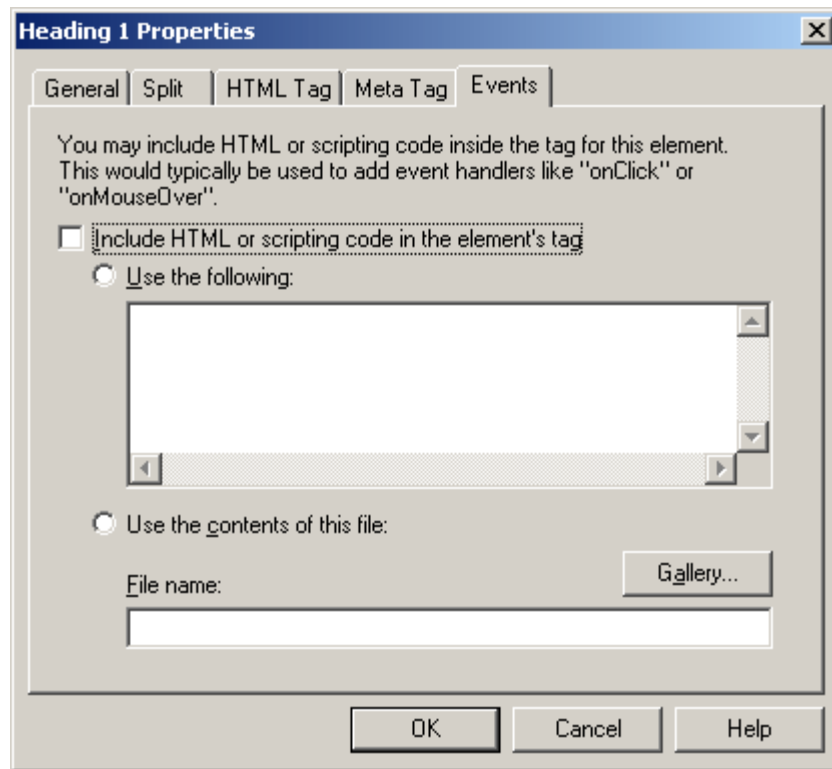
Heading 1 Properties

General | Split | HTML Tag | Meta Tag | Events

You may include HTML or scripting code inside the tag for this element. This would typically be used to add event handlers like "onClick" or "onMouseOver".

Include HTML or scripting code in the element's tag

Use the following:

Use the contents of this file:

Gallery...

File name:

OK

Cancel

Help